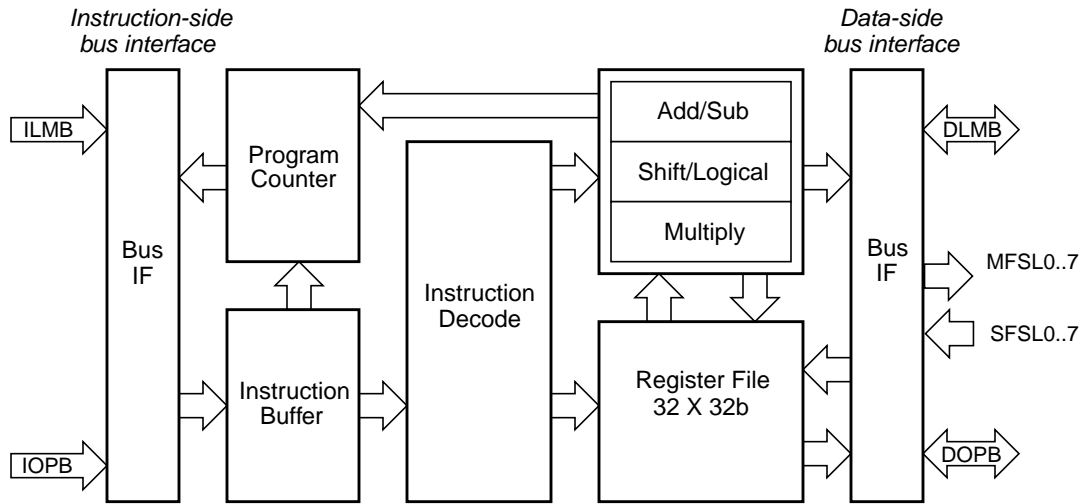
Instruction-side bus interface

Data-side bus interface

ILMB

Bus IF

Program Counter

Instruction Decode

Add/Sub

Shift/Logical

Multiply

DLMB

Bus IF

MFSL0..7

SFSL0..7

Instruction Buffer

Register File 32 X 32b

IOPB

DOPB